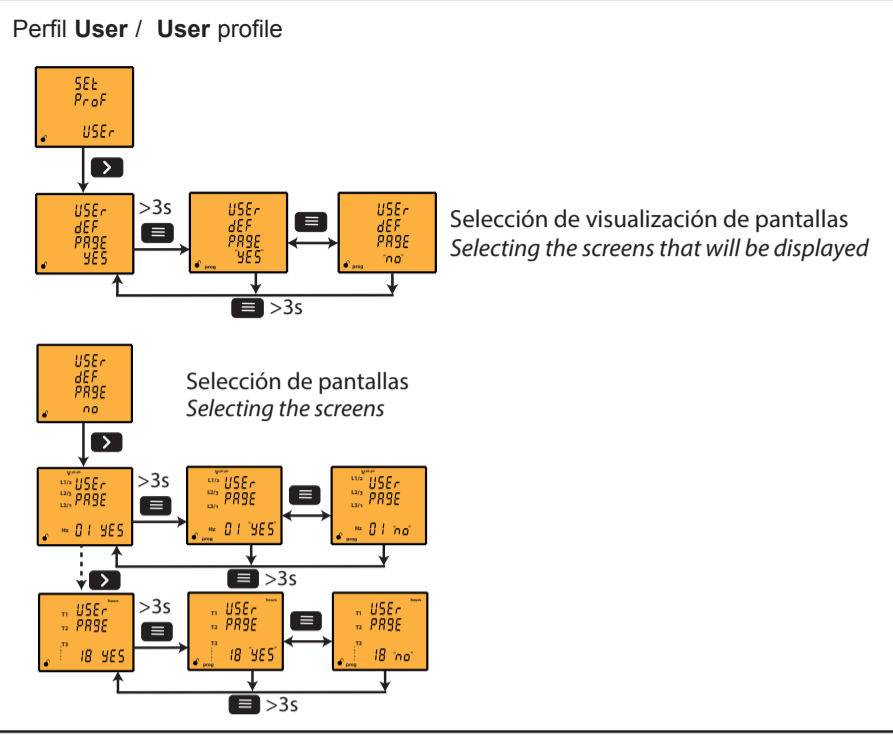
Perfil **User** / **User** profile

SEt
ProF
USEr

>3s

USEr
dEF
PAGE
YES

USEr
dEF
PAGE
YES
prog

USEr
dEF
PAGE
no
prog

Selección de visualización de pantallas
*Selecting the screens that will be displayed*

>3s

USEr
dEF
PAGE
no

Selección de pantallas
*Selecting the screens*

>3s

L1/2 USEr
L2/3 PAGE
L3/1
Hz 01 YES

L1/2 USEr
L2/3 PAGE
L3/1
Hz 01 YES
prog

L1/2 USEr
L2/3 PAGE
L3/1
Hz 01 no
prog

>3s

>3s

T1 USEr
T2 PAGE
T3
18 YES

T1 USEr
T2 PAGE
T3
18 YES
prog

T1 USEr
T2 PAGE
T3
18 no
prog

>3s